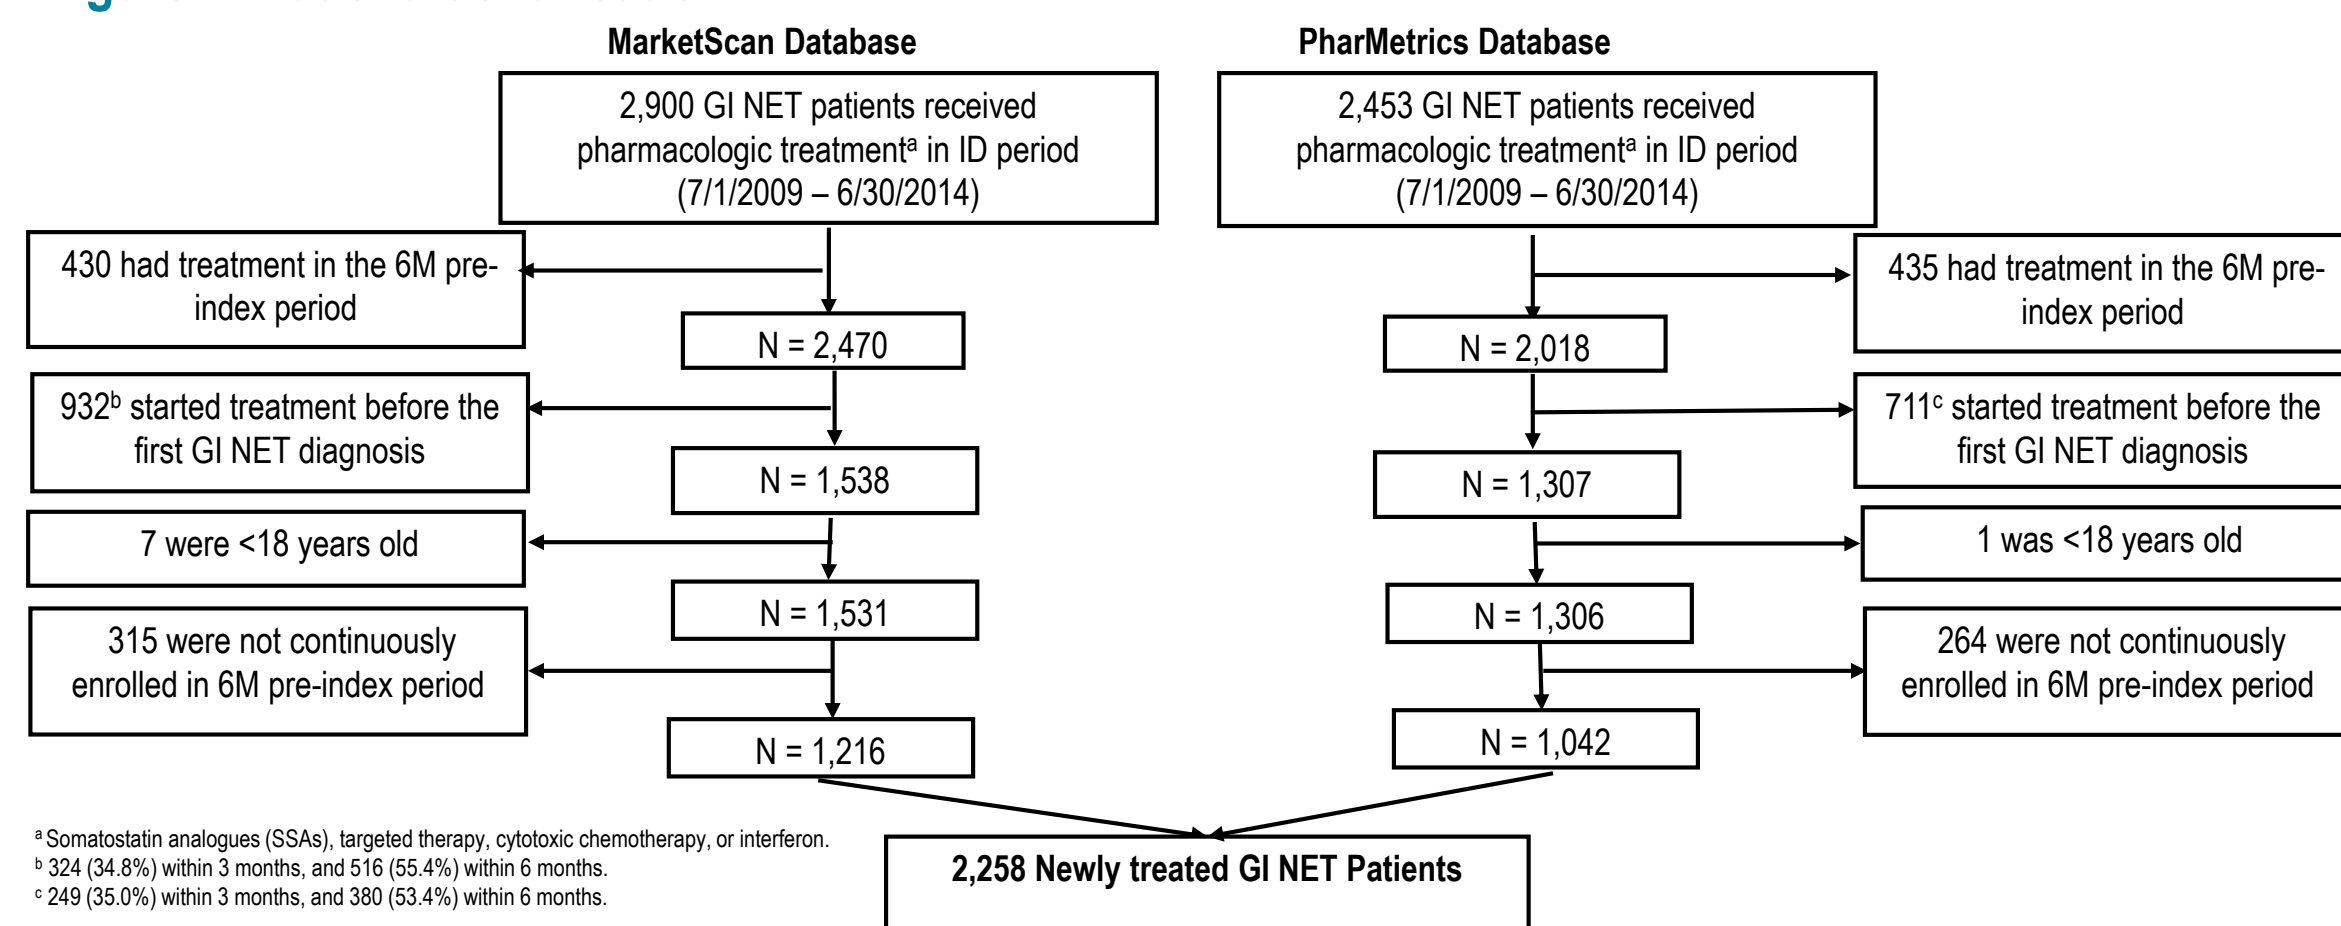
MarketScan Database

PharMetrics Database

2,900 GI NET patients received pharmacologic treatment$^{a}$ in ID period (7/1/2009 – 6/30/2014)

2,453 GI NET patients received pharmacologic treatment$^{a}$ in ID period (7/1/2009 – 6/30/2014)

430 had treatment in the 6M pre-index period

N = 2,470

435 had treatment in the 6M pre-index period

N = 2,018

932$^{b}$ started treatment before the first GI NET diagnosis

N = 1,538

711$^{c}$ started treatment before the first GI NET diagnosis

N = 1,307

7 were <18 years old

N = 1,531

1 was <18 years old

N = 1,306

315 were not continuously enrolled in 6M pre-index period

N = 1,216

264 were not continuously enrolled in 6M pre-index period

N = 1,042

2,258 Newly treated GI NET Patients

$^{a}$ Somatostatin analogues (SSAs), targeted therapy, cytotoxic chemotherapy, or interferon.
$^{b}$ 324 (34.8%) within 3 months, and 516 (55.4%) within 6 months.
$^{c}$ 249 (35.0%) within 3 months, and 380 (53.4%) within 6 months.